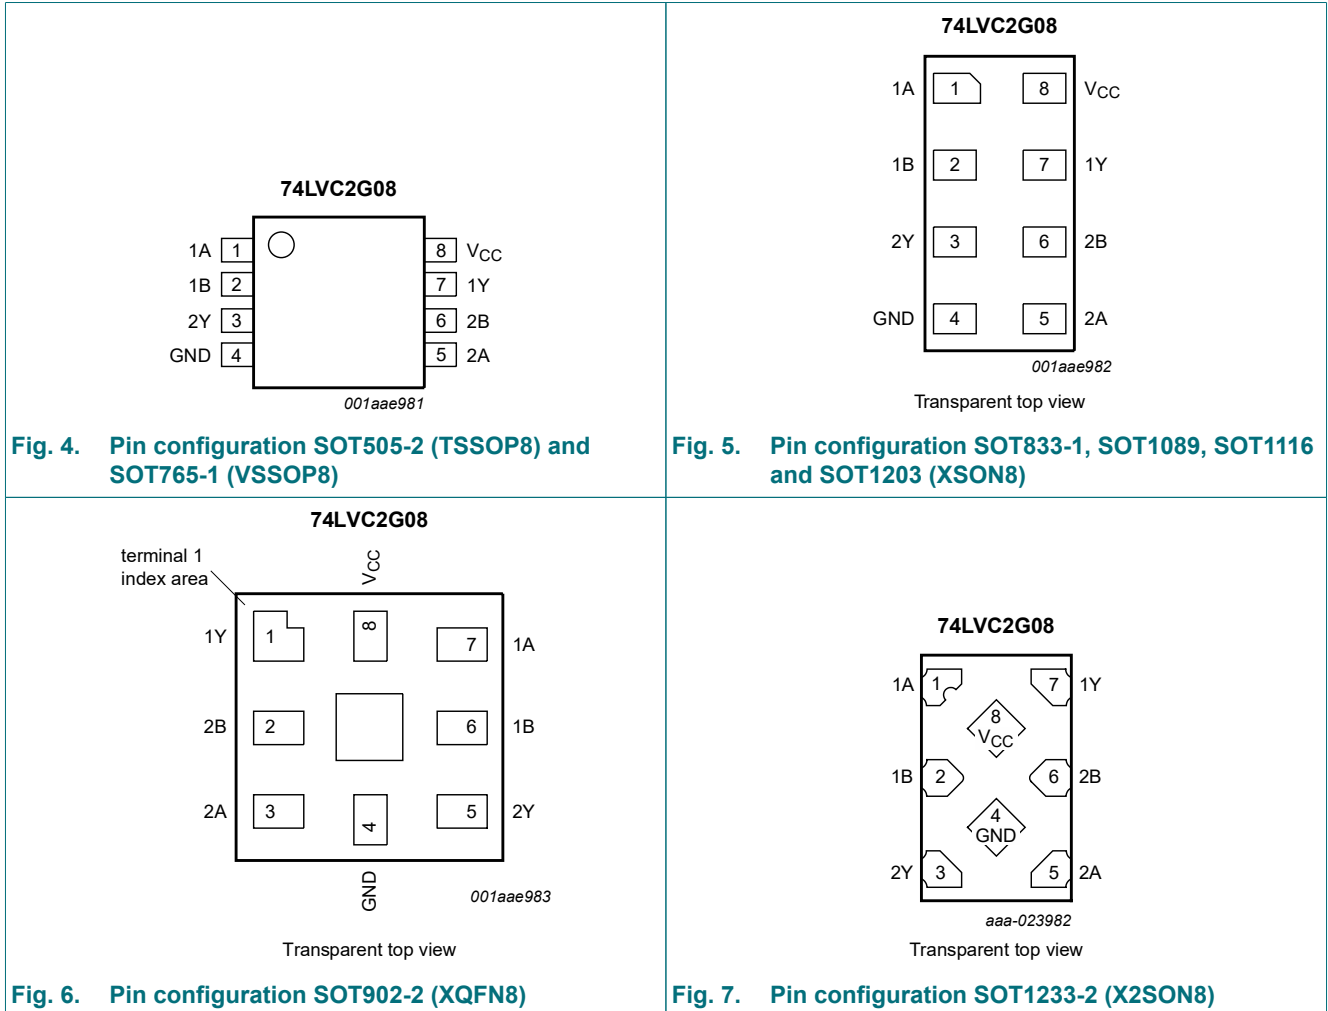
74LVC2G08

| | | | |
|---|---|---|---|
| 1A | 1 | 8 | $V_{CC}$ |
| 1B | 2 | 7 | 1Y |
| 2Y | 3 | 6 | 2B |
| GND | 4 | 5 | 2A |

001aae981

Fig. 4. Pin configuration SOT505-2 (TSSOP8) and SOT765-1 (VSSOP8)

74LVC2G08

| | | | |
|---|---|---|---|
| 1A | 1 | 8 | $V_{CC}$ |
| 1B | 2 | 7 | 1Y |
| 2Y | 3 | 6 | 2B |
| GND | 4 | 5 | 2A |

001aae982

Transparent top view

Fig. 5. Pin configuration SOT833-1, SOT1089, SOT1116 and SOT1203 (XSON8)

74LVC2G08

terminal 1 index area

$V_{CC}$

1Y 1

8

7 1A

2B 2

6 1B

2A 3

4

5 2Y

GND

001aae983

Transparent top view

Fig. 6. Pin configuration SOT902-2 (XQFN8)

74LVC2G08

1A 1

7 1Y

8 $V_{CC}$

1B 2

6 2B

4 GND

2Y 3

5 2A

aaa-023982

Transparent top view

Fig. 7. Pin configuration SOT1233-2 (X2SON8)